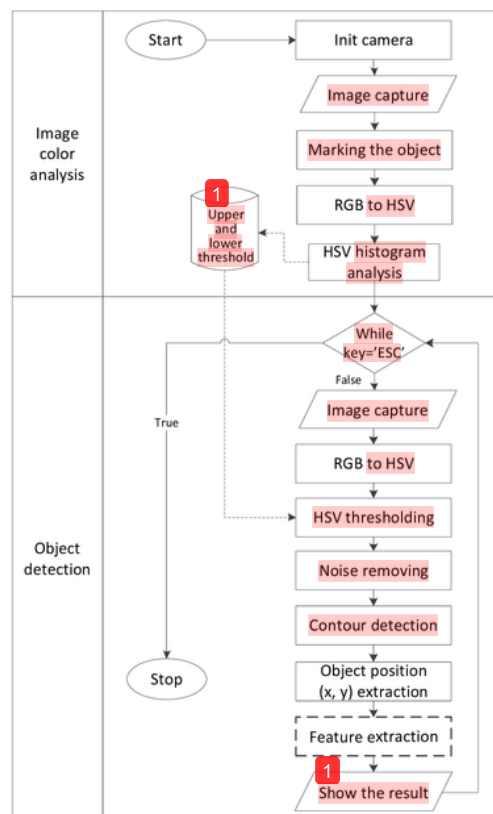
Image color analysis

Start

Init camera

Image capture

Marking the object

1

Upper and lower threshold

RGB to HSV

HSV histogram analysis

Object detection

While key='ESC'

False

True

Image capture

RGB to HSV

HSV thresholding

Noise removing

Contour detection

Stop

Object position (x, y) extraction

Feature extraction

1

Show the result